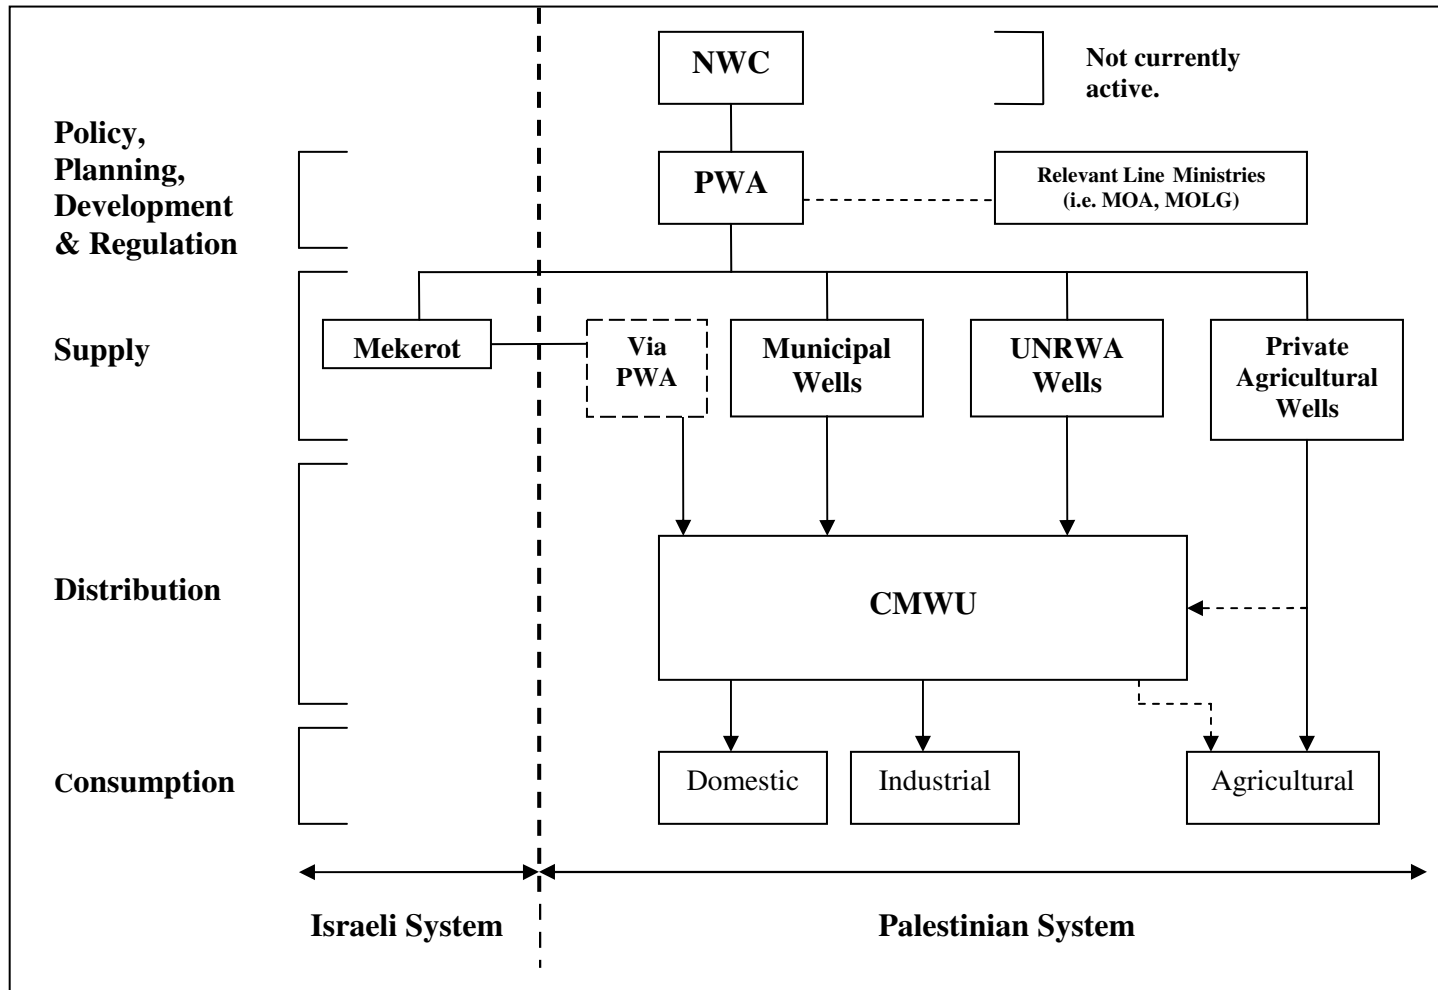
NWC

Not currently active.

Policy, Planning, Development & Regulation

PWA

Relevant Line Ministries (i.e. MOA, MOLG)

Supply

Mekerot

Via PWA

Municipal Wells

UNRWA Wells

Private Agricultural Wells

Distribution

CMWU

Consumption

Domestic

Industrial

Agricultural

Israeli System

Palestinian System